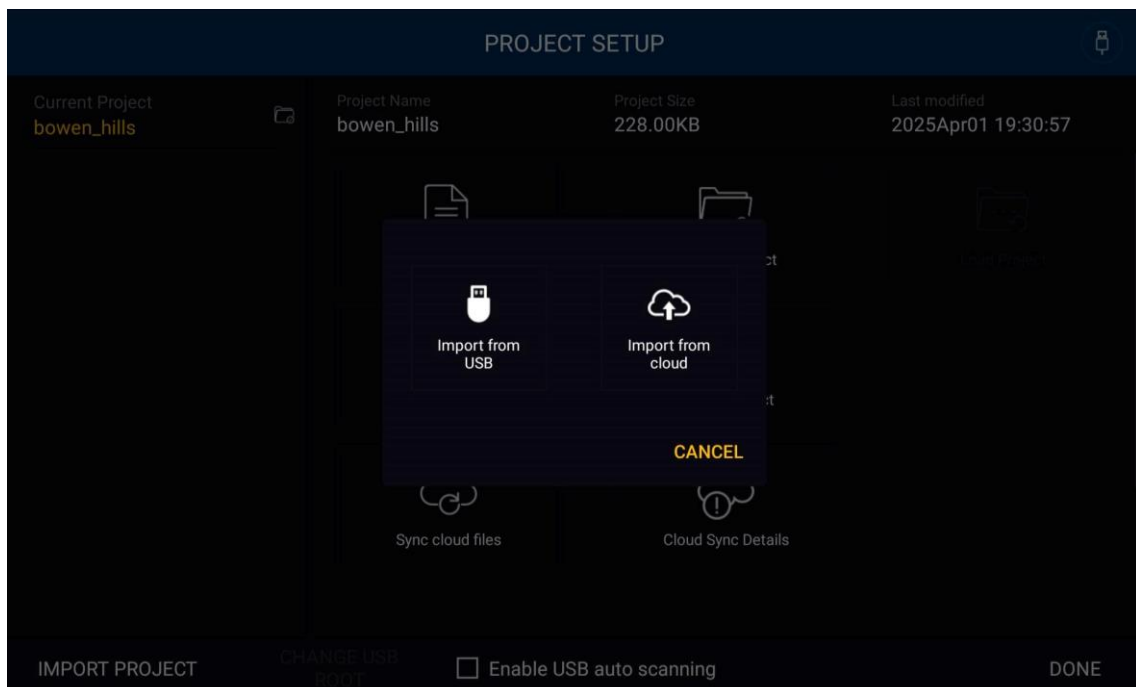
PROJECT SETUP

Current Project
bowen_hills

Project Name
bowen_hills

Project Size
228.00KB

Last modified
2025Apr01 19:30:57

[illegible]ct

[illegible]

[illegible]ct

Import from USB

Import from cloud

CANCEL

Sync cloud files

Cloud Sync Details

IMPORT PROJECT

CHANGE USB ROOT

Enable USB auto scanning

DONE